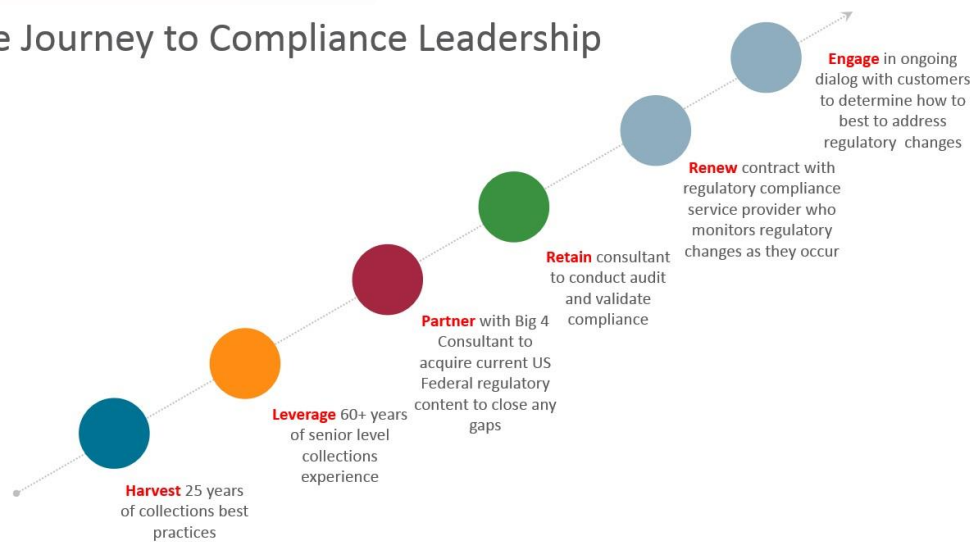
e Journey to Compliance Leadership

Harvest 25 years of collections best practices

Leverage 60+ years of senior level collections experience

Partner with Big 4 Consultant to acquire current US Federal regulatory content to close any gaps

Retain consultant to conduct audit and validate compliance

Renew contract with regulatory compliance service provider who monitors regulatory changes as they occur

Engage in ongoing dialog with customers to determine how to best to address regulatory changes